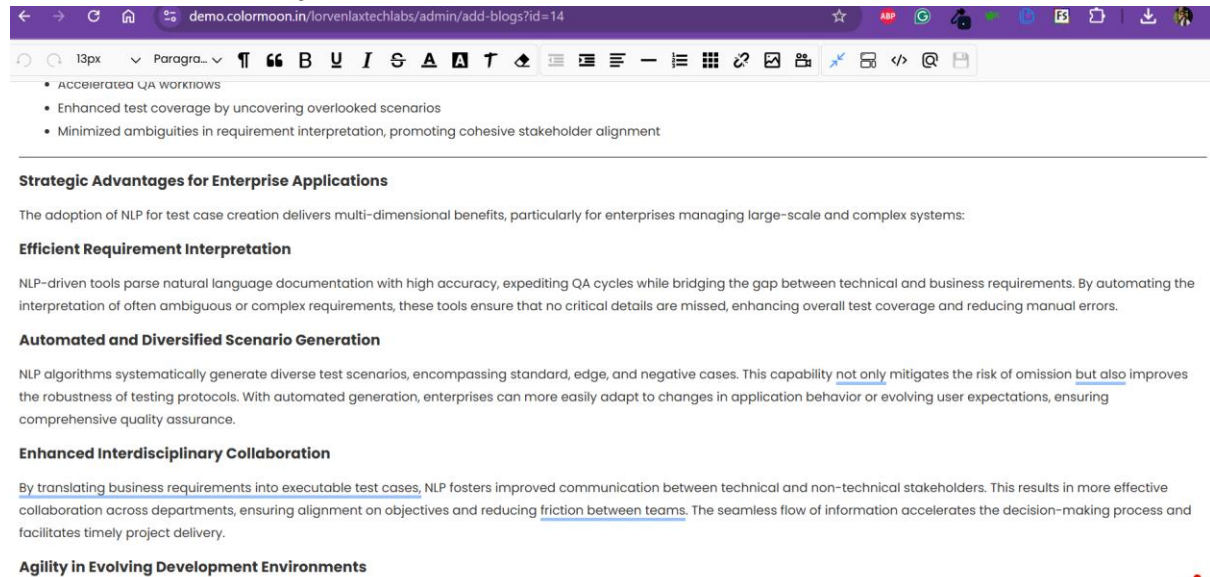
demo.colormoon.in/lorvenlaxtechlabs/admin/add-blogs?id=14

13px Paragra...

• Accelerated QA workflows
• Enhanced test coverage by uncovering overlooked scenarios
• Minimized ambiguities in requirement interpretation, promoting cohesive stakeholder alignment

**Strategic Advantages for Enterprise Applications**

The adoption of NLP for test case creation delivers multi-dimensional benefits, particularly for enterprises managing large-scale and complex systems:

**Efficient Requirement Interpretation**

NLP-driven tools parse natural language documentation with high accuracy, expediting QA cycles while bridging the gap between technical and business requirements. By automating the interpretation of often ambiguous or complex requirements, these tools ensure that no critical details are missed, enhancing overall test coverage and reducing manual errors.

**Automated and Diversified Scenario Generation**

NLP algorithms systematically generate diverse test scenarios, encompassing standard, edge, and negative cases. This capability not only mitigates the risk of omission but also improves the robustness of testing protocols. With automated generation, enterprises can more easily adapt to changes in application behavior or evolving user expectations, ensuring comprehensive quality assurance.

**Enhanced Interdisciplinary Collaboration**

By translating business requirements into executable test cases, NLP fosters improved communication between technical and non-technical stakeholders. This results in more effective collaboration across departments, ensuring alignment on objectives and reducing friction between teams. The seamless flow of information accelerates the decision-making process and facilitates timely project delivery.

**Agility in Evolving Development Environments**